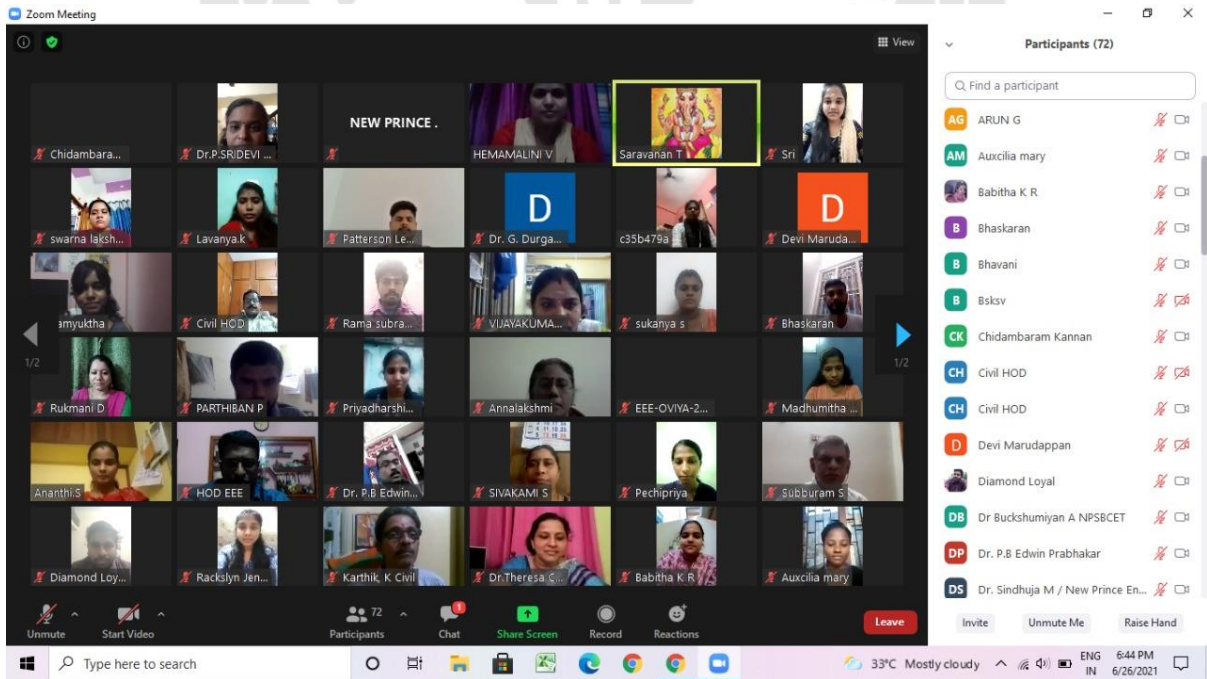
Zoom Meeting

View

Chidambara...
Dr.P.SRIDEVI ...
NEW PRINCE .
HEMAMALINI V
Saravanan T
Sri
swarna laksh...
Lavanya.k
Patterson Le...
D
Dr. G. Durga...
c35b479a
D
Devi Maruda...
amyuktha
Civil HOD
Rama subra...
VIJAYAKUMA...
sukanya s
Bhaskaran
1/2
1/2
Rukmani D
PARTHIBAN P
Priyadharshi...
Annalakshmi
EEE-OVIYA-2...
Madhumitha ...
Ananthi.S
HOD EEE
Dr. P.B Edwin...
SIVAKAMI S
Pechipriya
Subburam S
Diamond Loy...
Rackslyn Jen...
Karthik. K Civil
Dr.Theresa C...
Babitha K R
Auxcilia mary

Unmute
Start Video
72
Participants
Chat
Share Screen
Record
Reactions
Leave

Participants (72)
Find a participant
AG ARUN G
AM Auxcilia mary
Babitha K R
B Bhaskaran
B Bhavani
B Bsksv
CK Chidambaram Kannan
CH Civil HOD
CH Civil HOD
D Devi Marudappan
Diamond Loyal
DB Dr Buckshumiyan A NPSBCET
DP Dr. P.B Edwin Prabhakar
DS Dr. Sindhuja M / New Prince En...
Invite
Unmute Me
Raise Hand

Type here to search
33°C Mostly cloudy
ENG IN
6:44 PM 6/26/2021